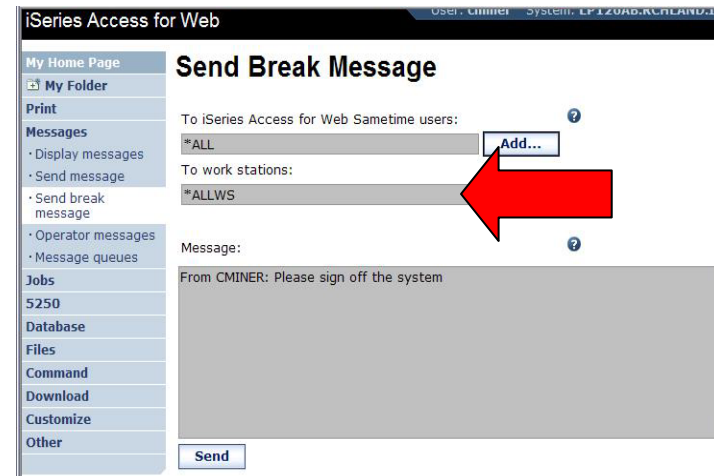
iSeries Access for Web

User: CMINER System: LP120AB.RCHLAND.I

My Home Page
My Folder
Print
Messages
· Display messages
· Send message
· Send break message
· Operator messages
· Message queues
Jobs
5250
Database
Files
Command
Download
Customize
Other

Send Break Message

To iSeries Access for Web Sametime users:
*ALL
Add...
To work stations:
*ALLWS

Message:
From CMINER: Please sign off the system

Send